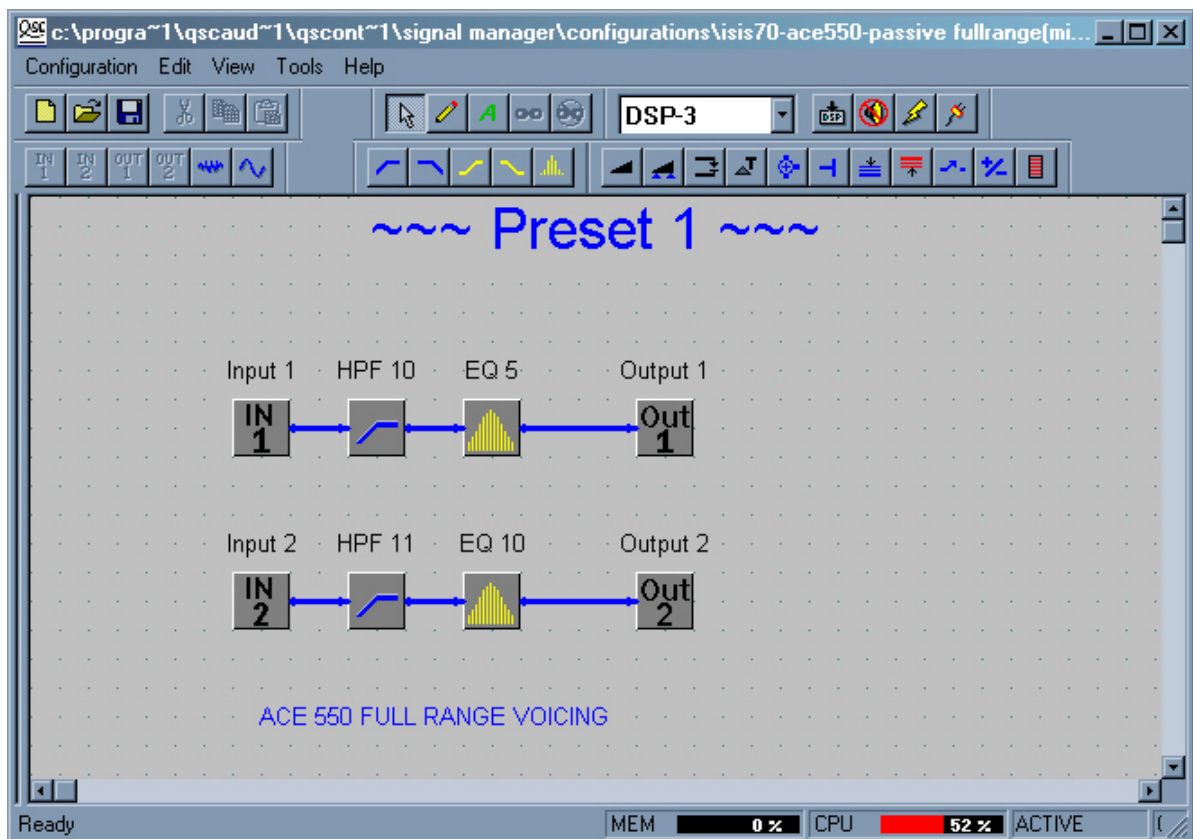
QSC c:\progra~1\qscaud~1\qscont~1\signal manager\configurations\isis70-ace550-passive fullrange(mi...

Configuration Edit View Tools Help

DSP-3

IN 1 IN 2 OUT 1 OUT 2

~~~ Preset 1 ~~~

Input 1 HPF 10 EQ 5 Output 1

IN 1 Out 1

Input 2 HPF 11 EQ 10 Output 2

IN 2 Out 2

ACE 550 FULL RANGE VOICING

Ready MEM 0 % CPU 52 % ACTIVE